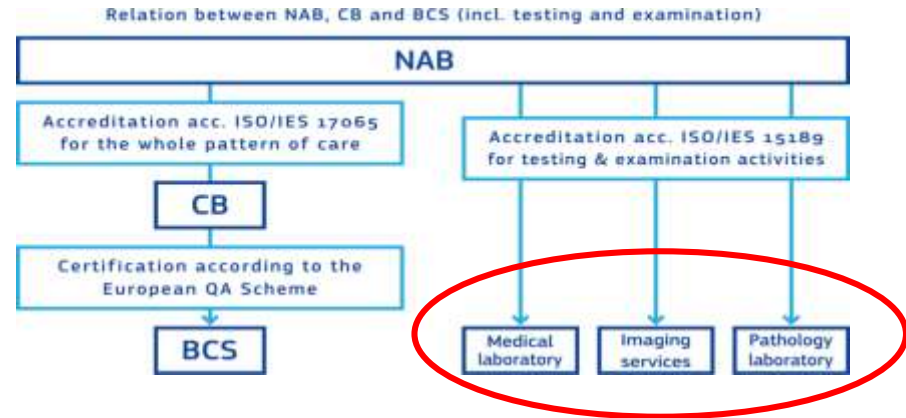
Relation between NAB, CB and BCS (incl. testing and examination)

NAB

Accreditation acc. ISO/IES 17065 for the whole pattern of care

CB

Certification according to the European QA Scheme

BCS

Accreditation acc. ISO/IES 15189 for testing & examination activities

Medical laboratory

Imaging services

Pathology laboratory